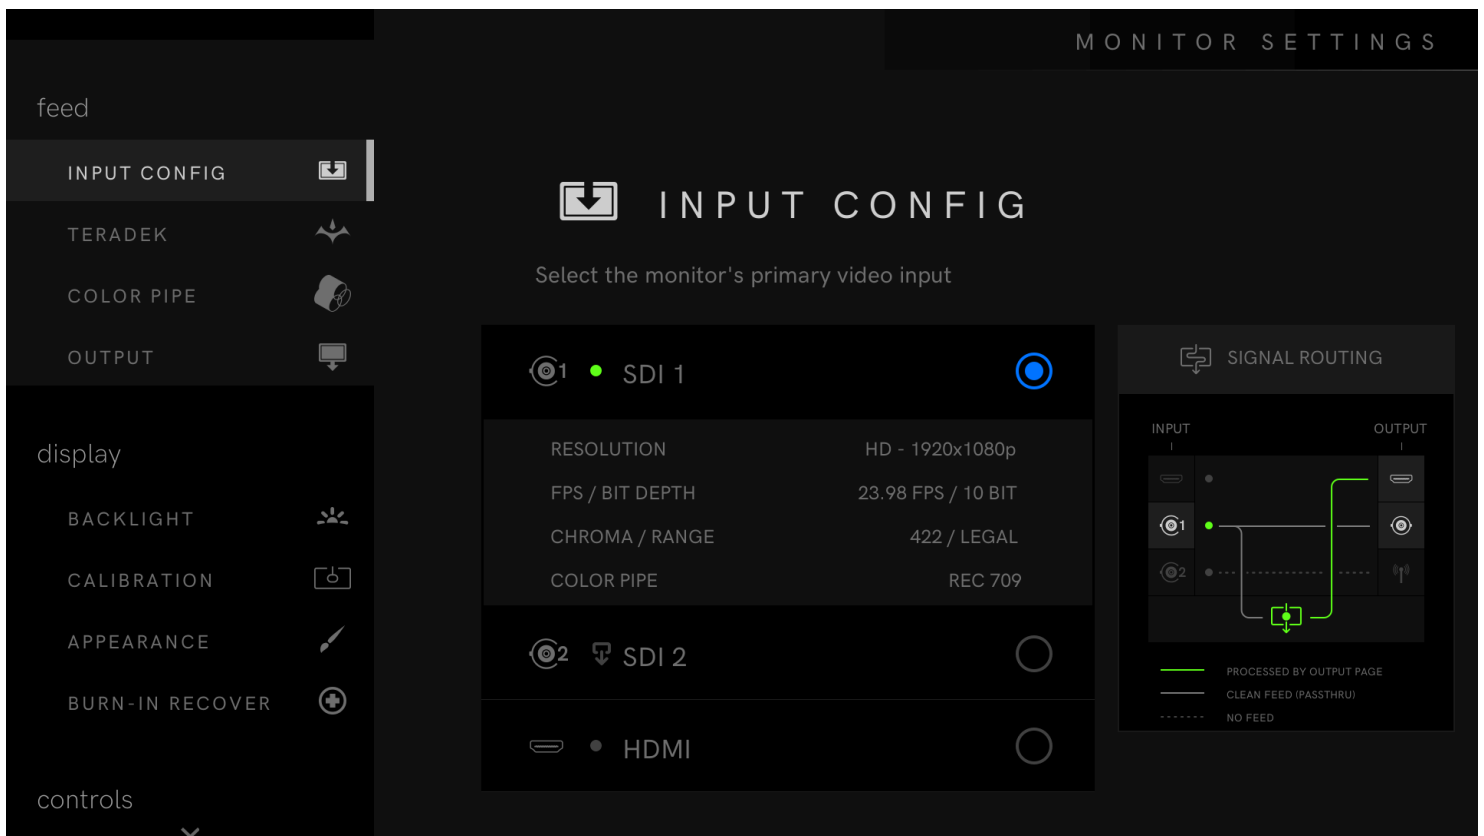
MONITOR SETTINGS

feed

INPUT CONFIG

TERADEK

COLOR PIPE

OUTPUT

display

BACKLIGHT

CALIBRATION

APPEARANCE

BURN-IN RECOVER

controls

INPUT CONFIG

Select the monitor's primary video input

1 SDI 1

| RESOLUTION | HD - 1920x1080p |
|---|---|
| FPS / BIT DEPTH | 23.98 FPS / 10 BIT |
| CHROMA / RANGE | 422 / LEGAL |
| COLOR PIPE | REC 709 |

2 SDI 2

HDMI

SIGNAL ROUTING

INPUT

OUTPUT

1

2

PROCESSED BY OUTPUT PAGE

CLEAN FEED (PASSTHRU)

NO FEED